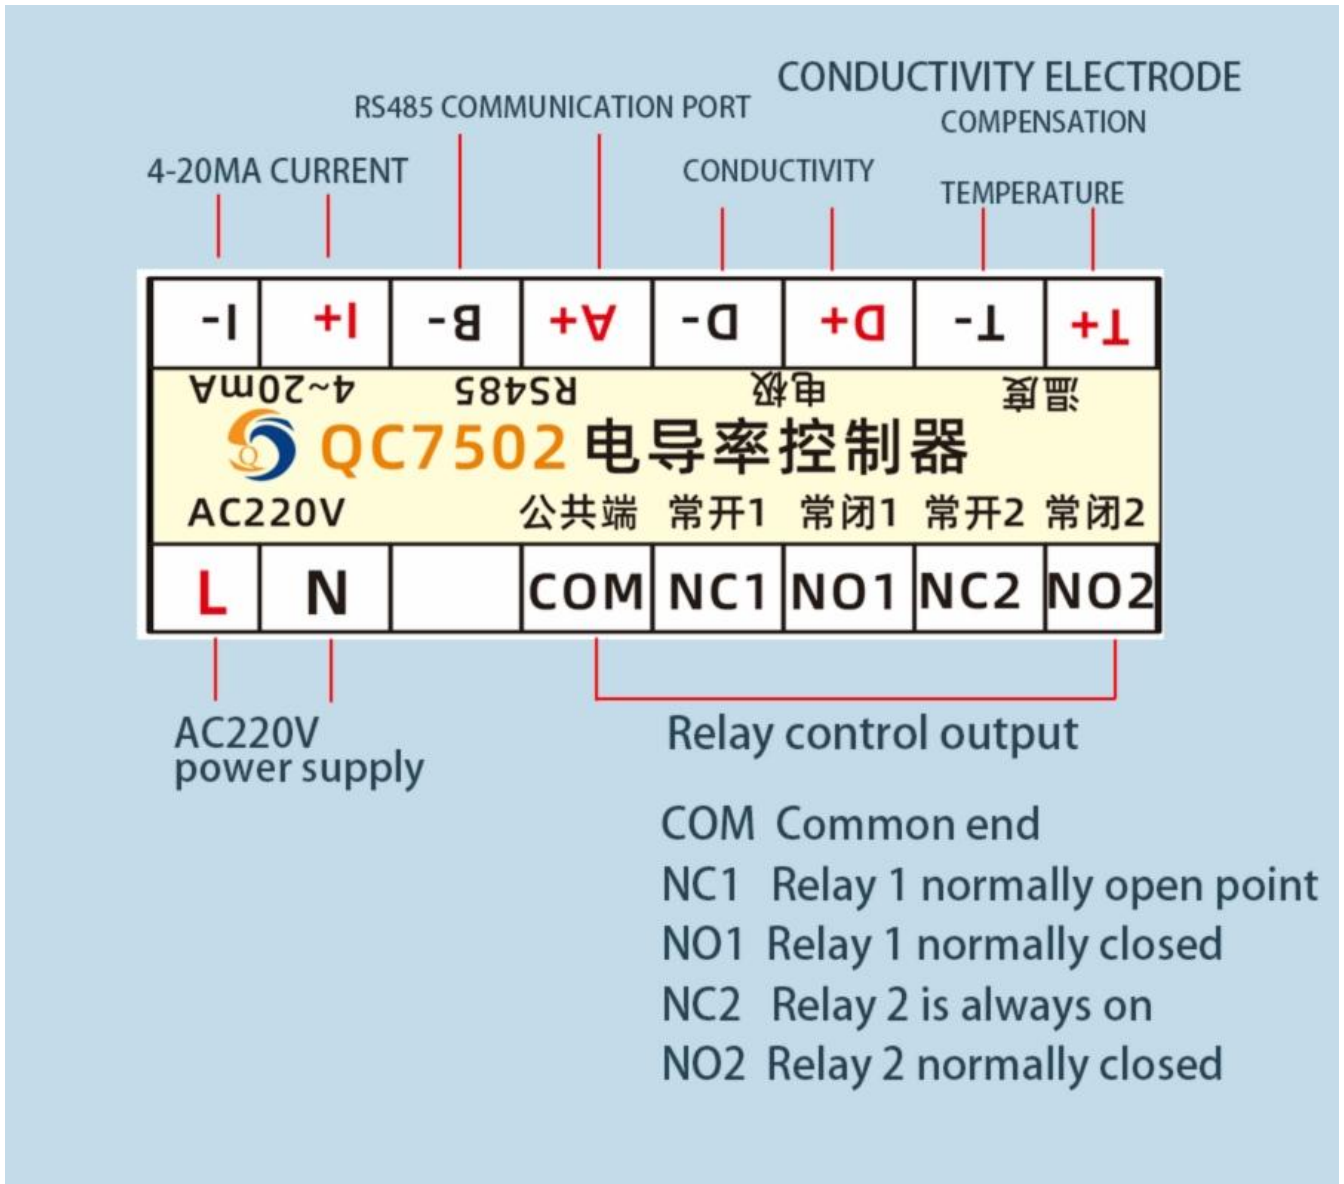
CONDUCTIVITY ELECTRODE

RS485 COMMUNICATION PORT

COMPENSATION

4-20MA CURRENT

CONDUCTIVITY

TEMPERATURE

| I- | I+ | B- | A+ | D- | D+ | T- | T+ |
|---|---|---|---|---|---|---|---|

4~20mA RS485 电极 温度

QC7502电导率控制器

AC220V 公共端 常开1 常闭1 常开2 常闭2

| L | N |  | COM | NC1 | NO1 | NC2 | NO2 |
|---|---|---|---|---|---|---|---|

AC220V
power supply

Relay control output

COM Common end
NC1 Relay 1 normally open point
NO1 Relay 1 normally closed
NC2 Relay 2 is always on
NO2 Relay 2 normally closed